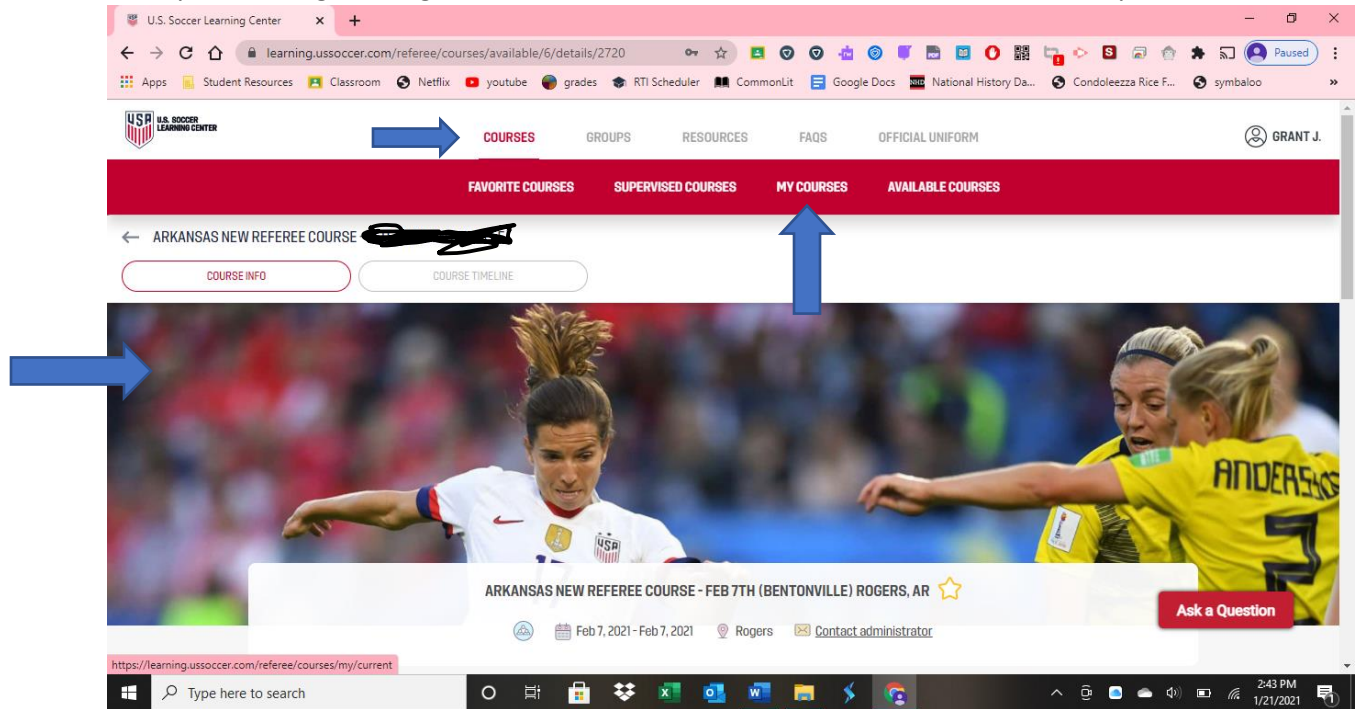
U.S. Soccer Learning Center

learning.ussoccer.com/referee/courses/available/6/details/2720

Paused

Apps Student Resources Classroom Netflix youtube grades RTI Scheduler CommonLit Google Docs National History Da... Condoleezza Rice F... symbaloo

USA U.S. SOCCER LEARNING CENTER

COURSES GROUPS RESOURCES FAQS OFFICIAL UNIFORM

GRANT J.

FAVORITE COURSES SUPERVISED COURSES MY COURSES AVAILABLE COURSES

ARKANSAS NEW REFEREE COURSE

COURSE INFO COURSE TIMELINE

ANDERSSON

ARKANSAS NEW REFEREE COURSE - FEB 7TH (BENTONVILLE) ROGERS, AR

Feb 7, 2021 - Feb 7, 2021 Rogers Contact administrator

Ask a Question

https://learning.ussoccer.com/referee/courses/my/current

Type here to search

2:43 PM
1/21/2021